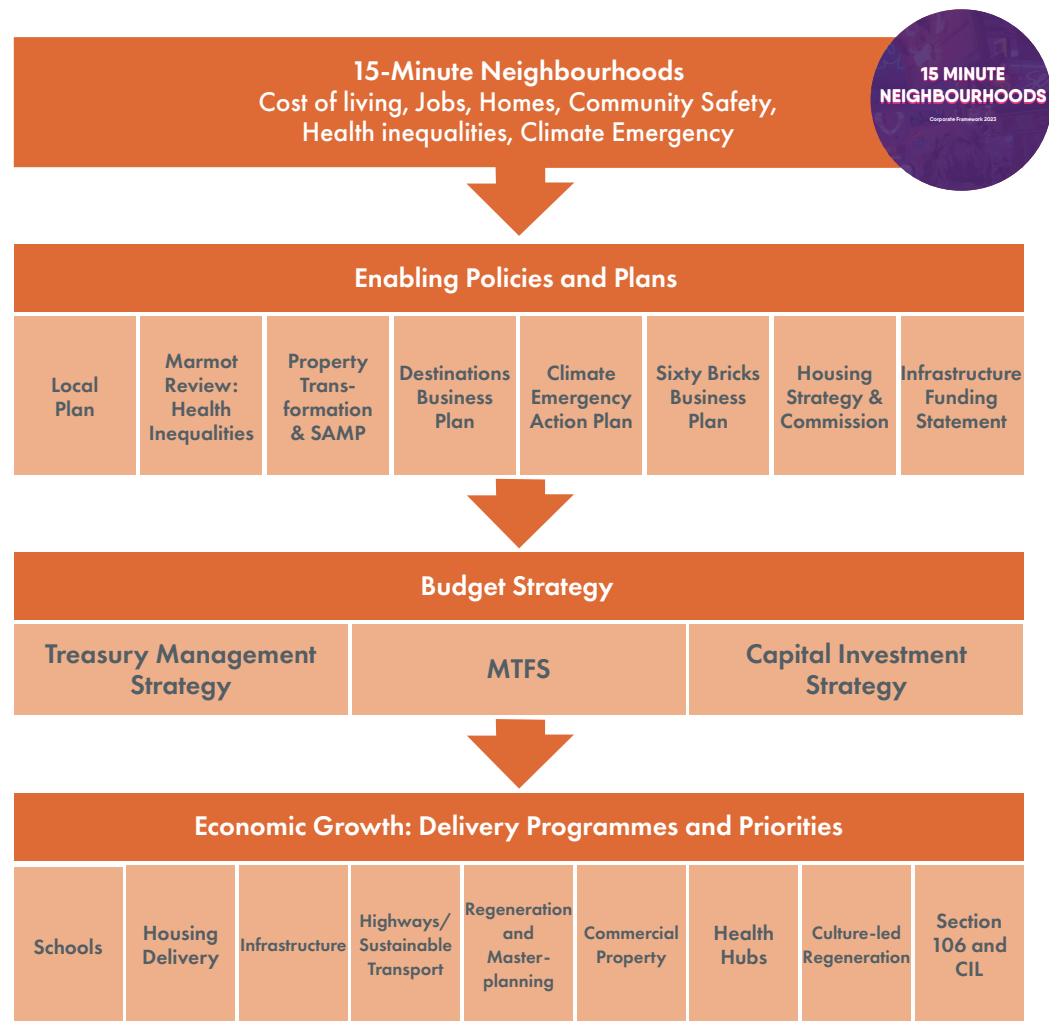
15-Minute Neighbourhoods
Cost of living, Jobs, Homes, Community Safety, Health inequalities, Climate Emergency

15 MINUTE NEIGHBOURHOODS
Corporate Framework 2023

Enabling Policies and Plans

| Local Plan | Marmot Review: Health Inequalities | Property Transformation & SAMP | Destinations Business Plan | Climate Emergency Action Plan | Sixty Bricks Business Plan | Housing Strategy & Commission | Infrastructure Funding Statement |
|---|---|---|---|---|---|---|---|

Budget Strategy

| Treasury Management Strategy | MTFS | Capital Investment Strategy |
|---|---|---|

Economic Growth: Delivery Programmes and Priorities

| Schools | Housing Delivery | Infrastructure | Highways/ Sustainable Transport | Regeneration and Masterplanning | Commercial Property | Health Hubs | Culture-led Regeneration | Section 106 and CIL |
|---|---|---|---|---|---|---|---|---|